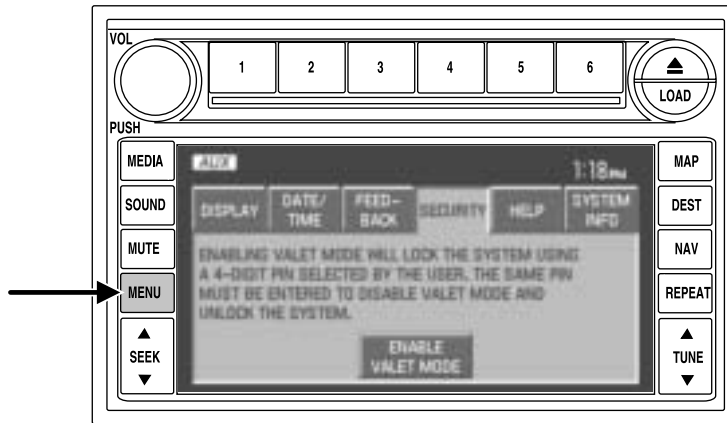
VOL
1
2
3
4
5
6
▲
LOAD
PUSH
MEDIA
SOUND
MUTE
MENU
▲
SEEK
▼
AUX
1:18PM
DISPLAY
DATE/ TIME
FEED- BACK
SECURITY
HELP
SYSTEM INFO
ENABLING VALET MODE WILL LOCK THE SYSTEM USING A 4-DIGIT PIN SELECTED BY THE USER. THE SAME PIN MUST BE ENTERED TO DISABLE VALET MODE AND UNLOCK THE SYSTEM.
ENABLE VALET MODE
MAP
DEST
NAV
REPEAT
▲
TUNE
▼